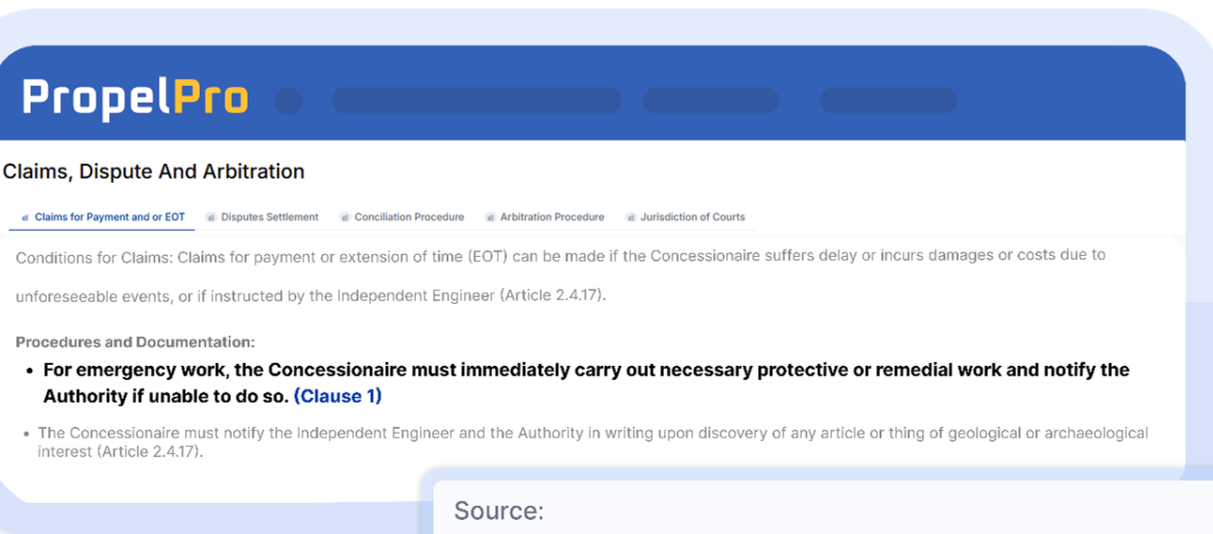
PropelPro

Claims, Dispute And Arbitration

Claims for Payment and or EOT
Disputes Settlement
Conciliation Procedure
Arbitration Procedure
Jurisdiction of Courts

Conditions for Claims: Claims for payment or extension of time (EOT) can be made if the Concessionaire suffers delay or incurs damages or costs due to unforeseeable events, or if instructed by the Independent Engineer (Article 2.4.17).

Procedures and Documentation:

- For emergency work, the Concessionaire must immediately carry out necessary protective or remedial work and notify the Authority if unable to do so. (Clause 1)
- The Concessionaire must notify the Independent Engineer and the Authority in writing upon discovery of any article or thing of geological or archaeological interest (Article 2.4.17).

Source: